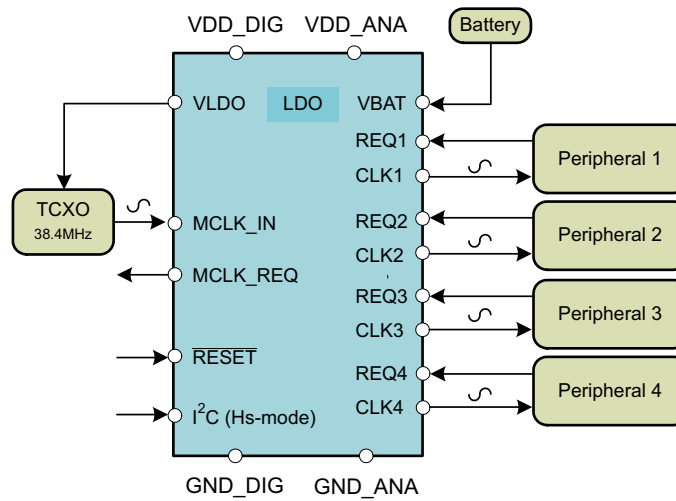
VDD_DIG VDD_ANA

Battery

VLDO

LDO

VBAT

REQ1

CLK1

Peripheral 1

TCXO
38.4MHz

MCLK_IN

REQ2

CLK2

Peripheral 2

MCLK_REQ

REQ3

CLK3

Peripheral 3

$\overline{\text{RESET}}$

REQ4

CLK4

Peripheral 4

$I^2C$ (Hs-mode)

GND_DIG GND_ANA